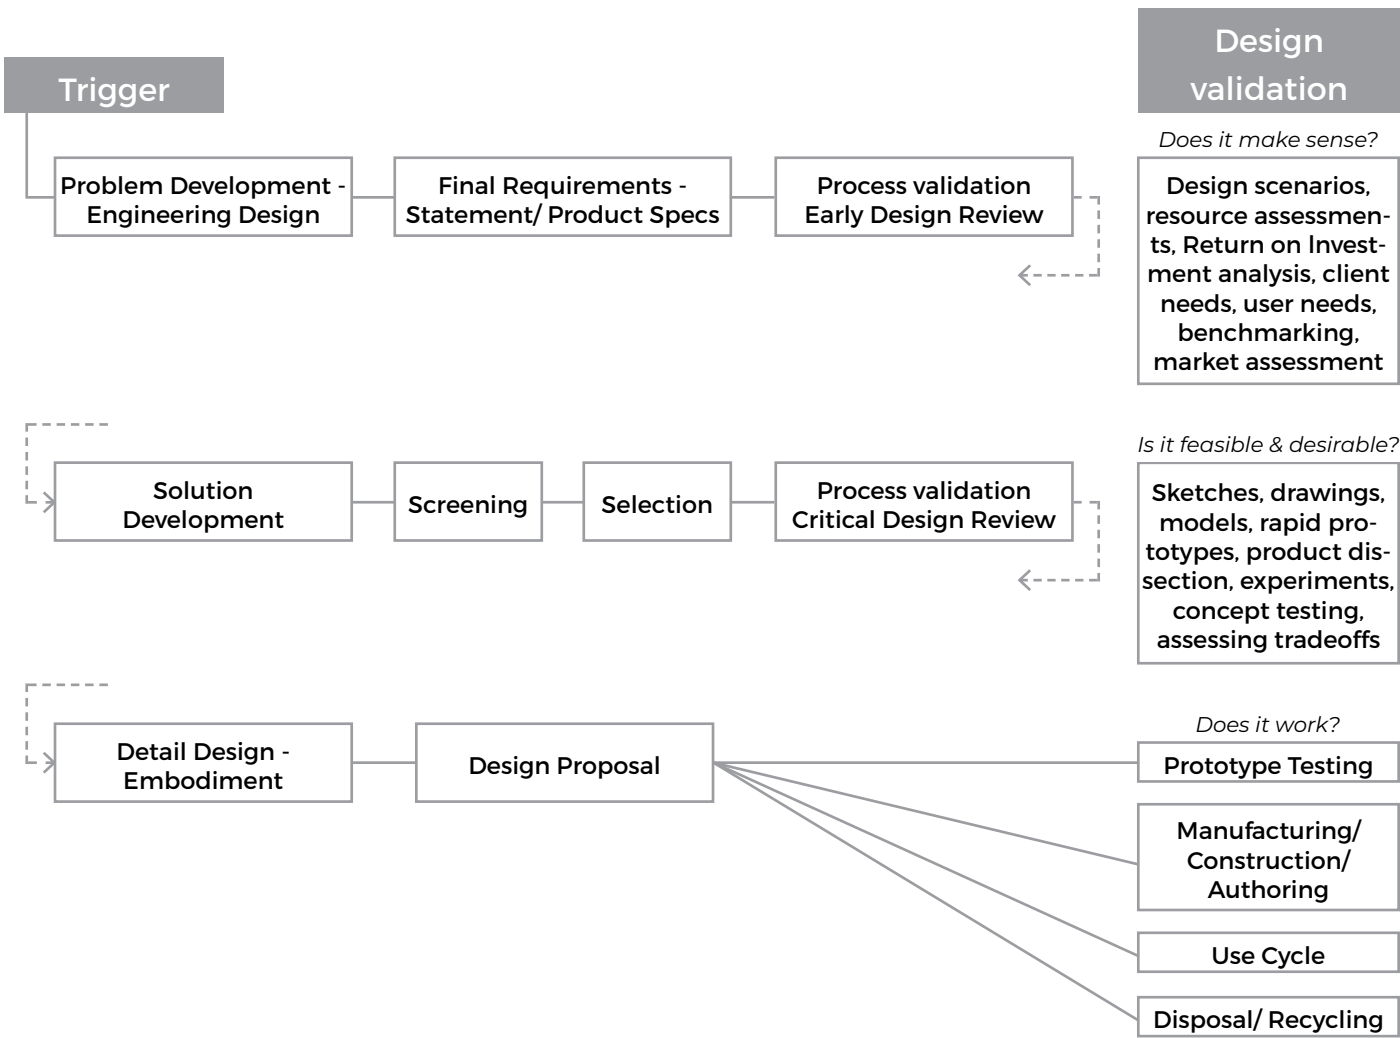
Trigger

Design validation

Problem Development - Engineering Design

Final Requirements - Statement/ Product Specs

Process validation Early Design Review

Does it make sense?

Design scenarios, resource assessments, Return on Investment analysis, client needs, user needs, benchmarking, market assessment

Solution Development

Screening

Selection

Process validation Critical Design Review

Is it feasible & desirable?

Sketches, drawings, models, rapid prototypes, product dissection, experiments, concept testing, assessing tradeoffs

Detail Design - Embodiment

Design Proposal

Does it work?

Prototype Testing

Manufacturing/ Construction/ Authoring

Use Cycle

Disposal/ Recycling